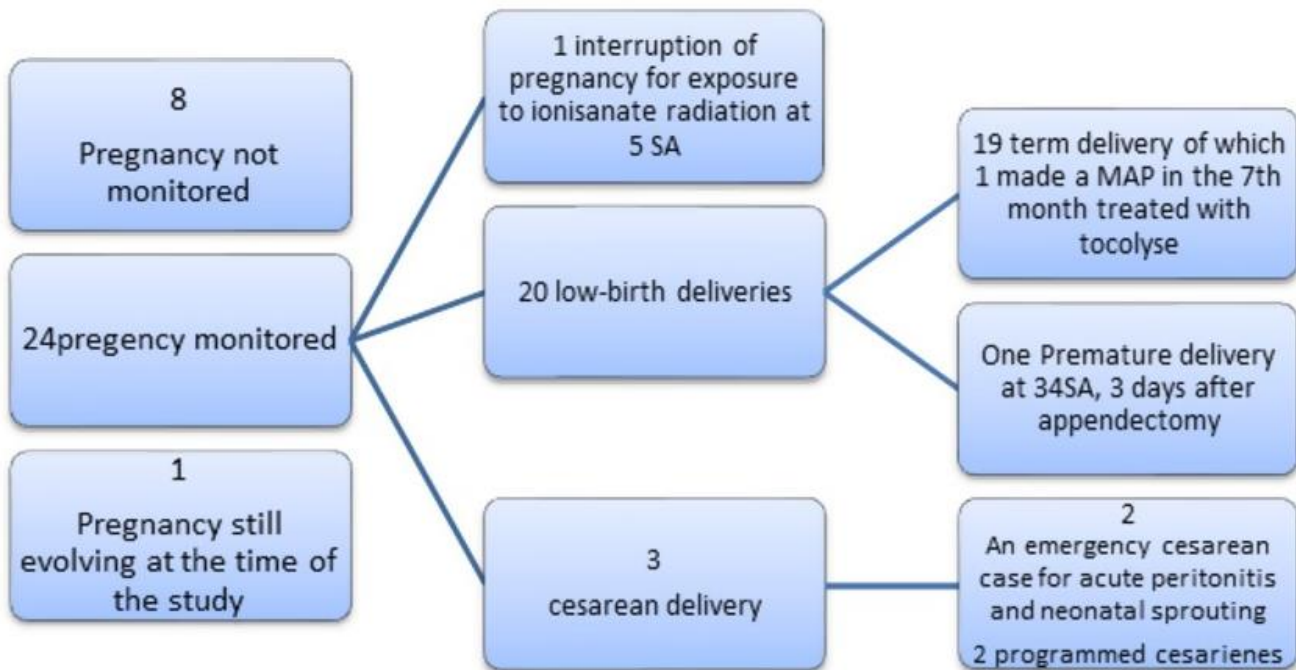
8
Pregnancy not monitored

24pregency monitored

1
Pregnancy still evolving at the time of the study

1 interruption of pregnancy for exposure to ionisanate radiation at 5 SA

20 low-birth deliveries

3
cesarean delivery

19 term delivery of which 1 made a MAP in the 7th month treated with tocolyse

One Premature delivery at 34SA, 3 days after appendectomy

2
An emergency cesarean case for acute peritonitis and neonatal sprouting

2 programmed cesarienes